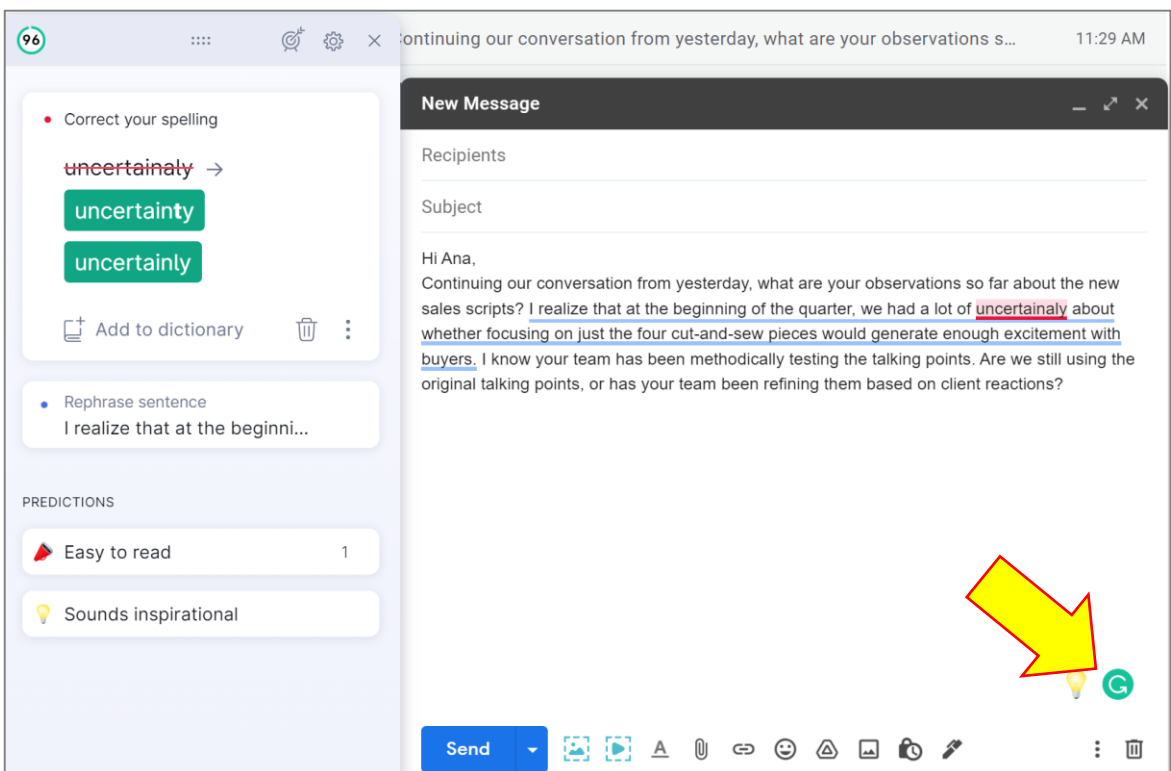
96

ontinuing our conversation from yesterday, what are your observations s... 11:29 AM

Correct your spelling

~~uncertainaly~~ →

uncertainty

uncertainly

Add to dictionary

Rephrase sentence
I realize that at the beginni...

PREDICTIONS

Easy to read 1

Sounds inspirational

New Message

Recipients

Subject

Hi Ana,
Continuing our conversation from yesterday, what are your observations so far about the new sales scripts? I realize that at the beginning of the quarter, we had a lot of uncertainaly about whether focusing on just the four cut-and-sew pieces would generate enough excitement with buyers. I know your team has been methodically testing the talking points. Are we still using the original talking points, or has your team been refining them based on client reactions?

Send